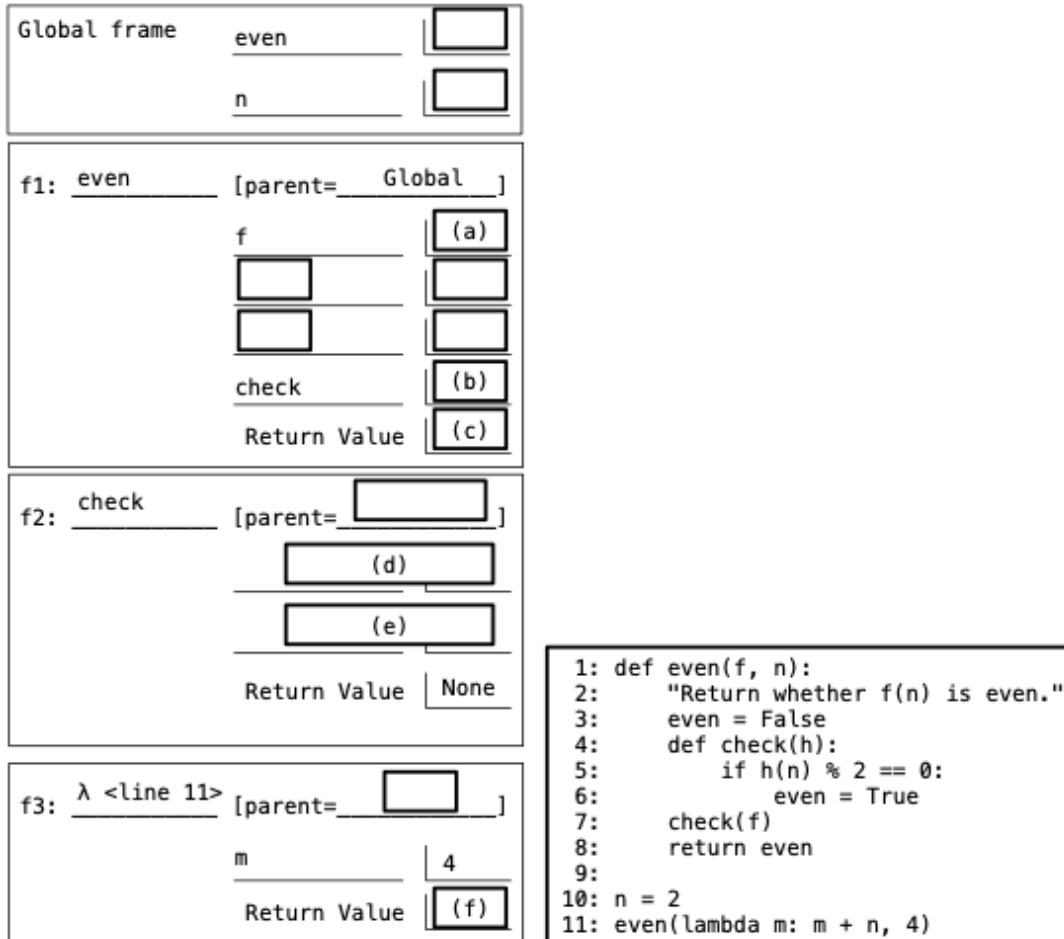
Global frame even

n

f1: even [parent= Global ]

f (a)

check (b)

Return Value (c)

f2: check [parent= ]

(d)

(e)

Return Value None

f3: λ <line 11> [parent= ]

m 4

Return Value (f)

1: def even(f, n):
2: "Return whether f(n) is even."
3: even = False
4: def check(h):
5: if h(n) % 2 == 0:
6: even = True
7: check(f)
8: return even
9:
10: n = 2
11: even(lambda m: m + n, 4)